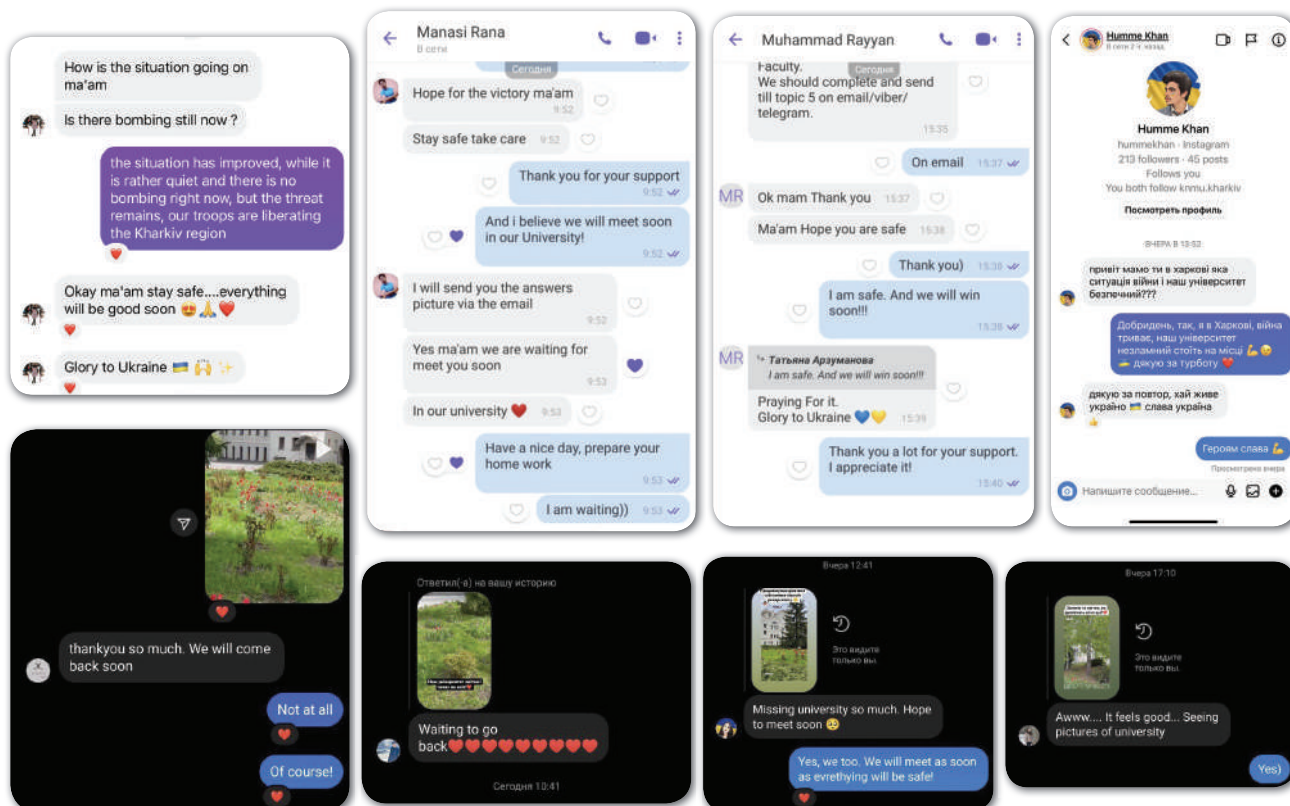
How is the situation going on ma'am

Is there bombing still now ?

the situation has improved, while it is rather quiet and there is no bombing right now, but the threat remains, our troops are liberating the Kharkiv region

Okay ma'am stay safe....everything will be good soon 😍🙏❤️

Glory to Ukraine 🇺🇦 🙌 ✨

Manasi Rana
В сети

Сегодня

Hope for the victory ma'am 9:52

Stay safe take care 9:52

Thank you for your support 9:52

And i believe we will meet soon in our University! 9:52

I will send you the answers picture via the email 9:52

Yes ma'am we are waiting for meet you soon 9:53

In our university ❤️ 9:53

Have a nice day, prepare your home work 9:53

I am waiting)) 9:53

Muhammad Rayyan

Faculty. We should complete and send till topic 5 on email/viber/ telegram. 15:35

Сегодня

On email 15:37

MR Ok mam Thank you 15:37

Ma'am Hope you are safe 15:38

Thank you) 15:38

I am safe. And we will win soon!!! 15:38

MR Татьяна Аразуманова
I am safe. And we will win soon!!!
Praying For it. Glory to Ukraine 💙💛 15:39

Thank you a lot for your support. I appreciate it! 15:40

Humme Khan
В сети 2 ч назад

Humme Khan
hummekhan · Instagram
213 followers · 45 posts
Follows you
You both follow knmu.kharkiv
Посмотреть профиль

ВЧЕРА В 13:52

привіт мамо ти в харкові яка ситуація війни і наш університет безпечний???

Добридень, так, я в Харкові, війна триває, наш університет незламний стоїть на місці 💪😉 дякую за турботу ❤️

дякую за повтор, хай живе україно 🇺🇦 слава україна 👍

Героям слава 💪

Просмотрено вчера

Напишите сообщение...

thankyou so much. We will come back soon

Not at all

Of course!

Ответил(-а) на вашу историю

Waiting to go back❤️❤️❤️❤️❤️❤️❤️❤️❤️

Сегодня 10:41

Вчера 12:41

Это видите только вы.

Missing university so much. Hope to meet soon 😢

Yes, we too. We will meet as soon as evrething will be safe!

Вчера 17:10

Это видите только вы.

Awww.... It feels good... Seeing pictures of university

Yes)